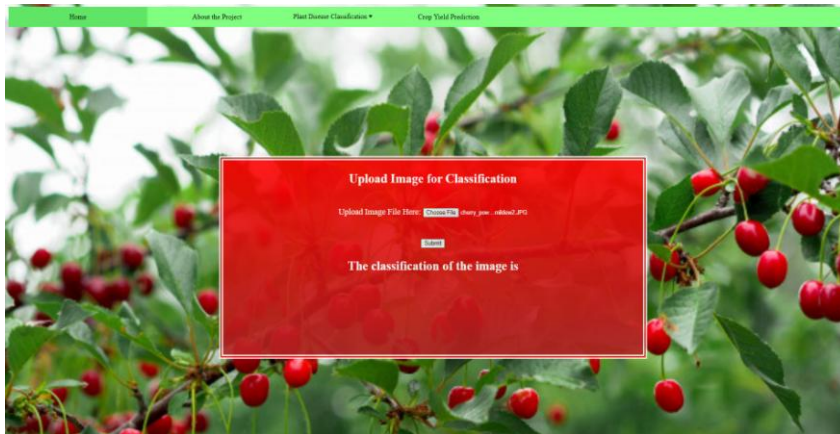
Home About the Project Plant Disease Classification ▾ Crop Yield Prediction

Upload Image for Classification

Upload Image File Here: Choose File cherry_pow...mildew2.JPG

Submit

The classification of the image is